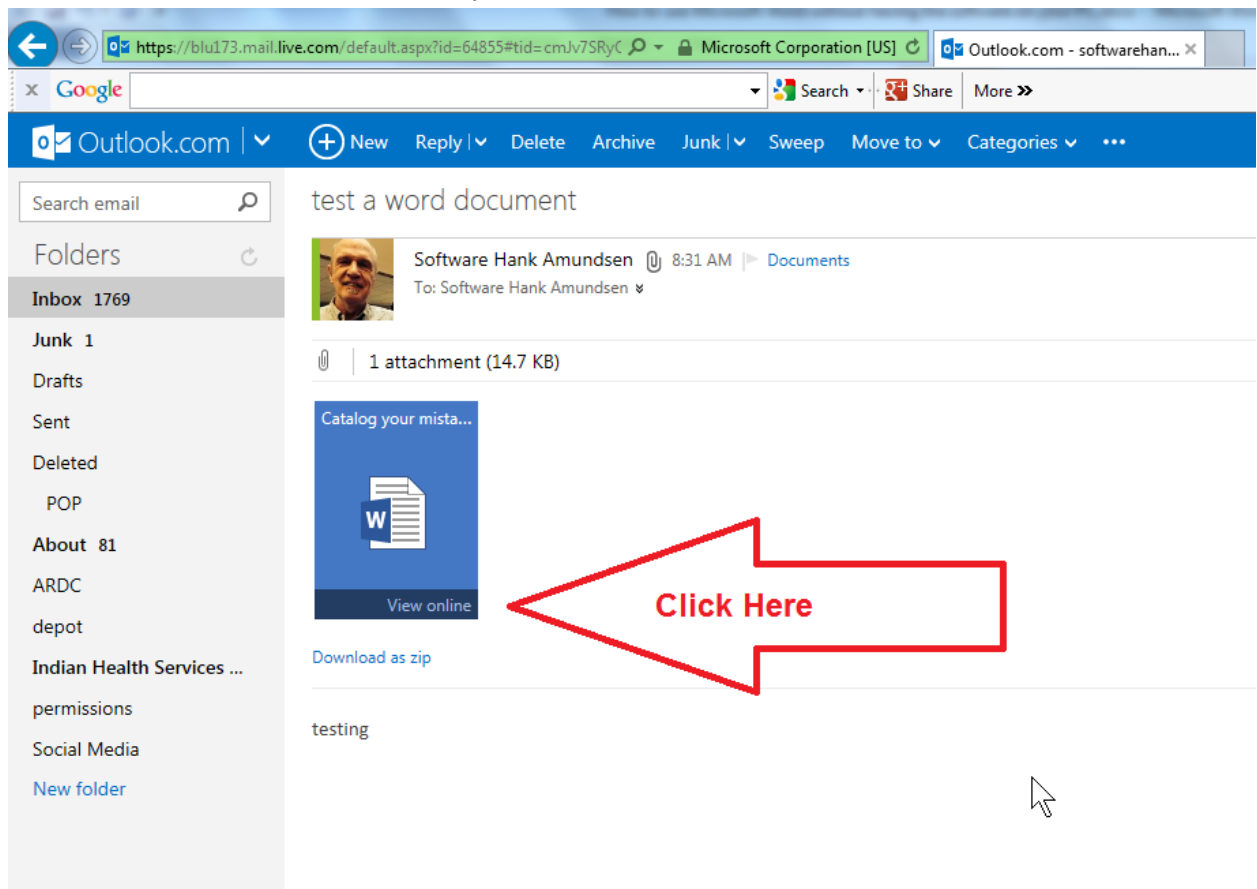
https://blu173.mail.live.com/default.aspx?id=64855#tid=cmJv7SRyC
Microsoft Corporation [US]
Outlook.com - softwarehan...

Google
Search
Share
More »

Outlook.com
New
Reply
Delete
Archive
Junk
Sweep
Move to
Categories
•••

Search email

Folders

Inbox 1769
Junk 1
Drafts
Sent
Deleted
POP
About 81
ARDC
depot
Indian Health Services ...
permissions
Social Media
New folder

test a word document

Software Hank Amundsen 8:31 AM Documents
To: Software Hank Amundsen

1 attachment (14.7 KB)

Catalog your mista...
W
View online

Click Here

Download as zip

testing